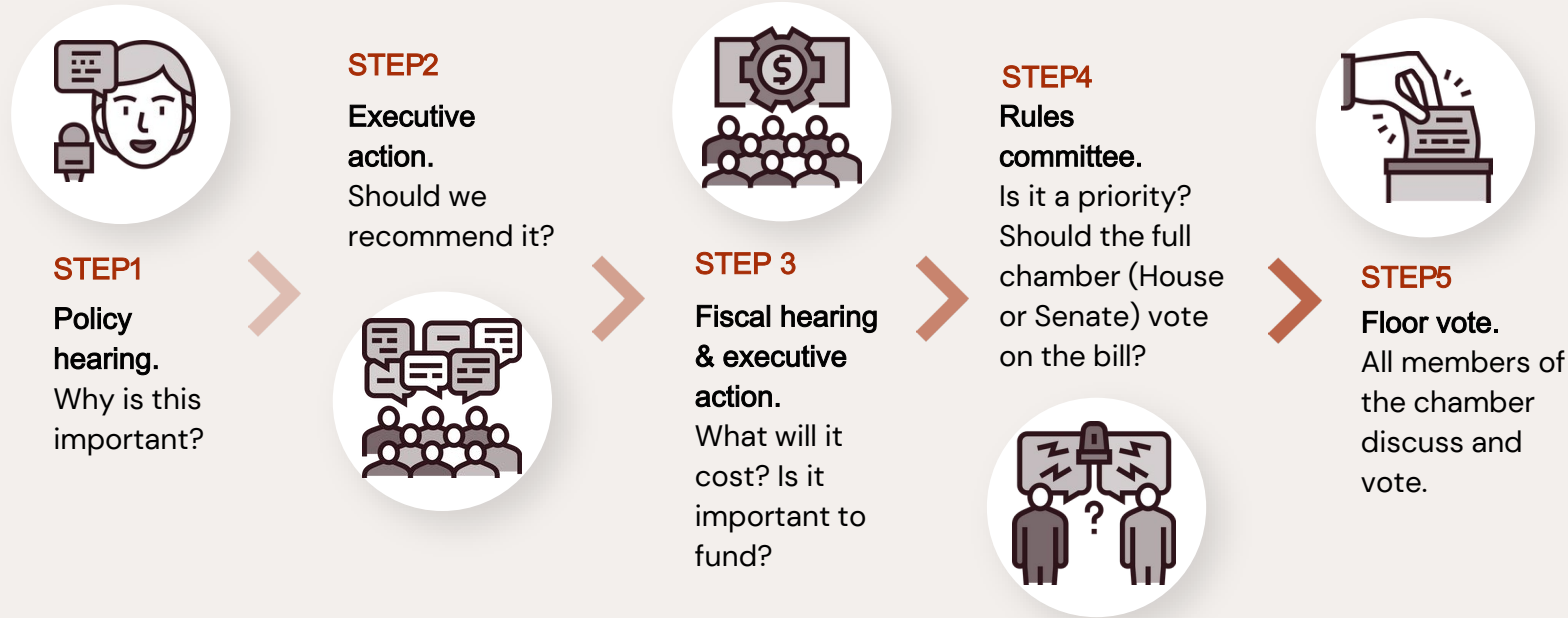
STEP1
Policy hearing.
Why is this important?

STEP2
Executive action.
Should we recommend it?

STEP 3
Fiscal hearing & executive action.
What will it cost? Is it important to fund?

STEP4
Rules committee.
Is it a priority? Should the full chamber (House or Senate) vote on the bill?

STEP5
Floor vote.
All members of the chamber discuss and vote.

?